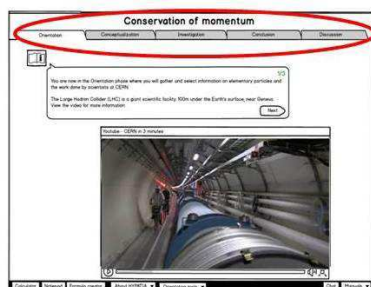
Conservation of momentum

Orientation | Conceptualization | Investigation | Conclusion | Discussion

1/3

You are now in the Orientation phase where you will gather and select information on elementary particles and the work done by scientists at CERN.

The Large Hadron Collider (LHC) is a giant scientific facility 100m under the Earth's surface, near Geneva. View the video for more information.

Next

Youtube - CERN in 3 minutes

Calculator | Notepad | Formula creator | About HYPATIA | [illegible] | Chat | Manuals